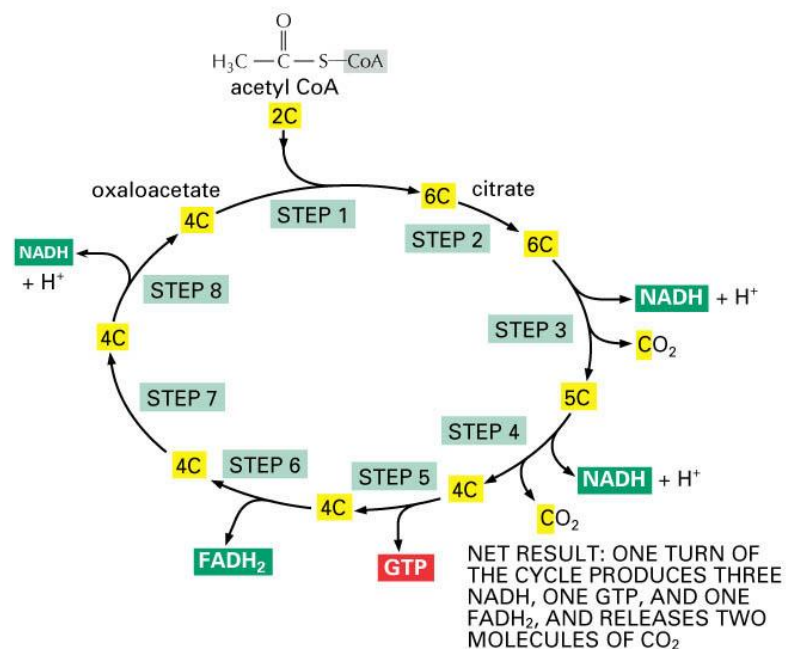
O
$H_3C - C - S - CoA$
acetyl CoA
2C
oxaloacetate
4C
STEP 1
6C
citrate
STEP 2
6C
NADH
+ H$^+$
STEP 8
NADH + H$^+$
4C
STEP 3
$CO_2$
STEP 7
5C
STEP 4
4C
STEP 6
STEP 5
4C
NADH + H$^+$
4C
$CO_2$
$FADH_2$
GTP

NET RESULT: ONE TURN OF THE CYCLE PRODUCES THREE NADH, ONE GTP, AND ONE $FADH_2$, AND RELEASES TWO MOLECULES OF $CO_2$